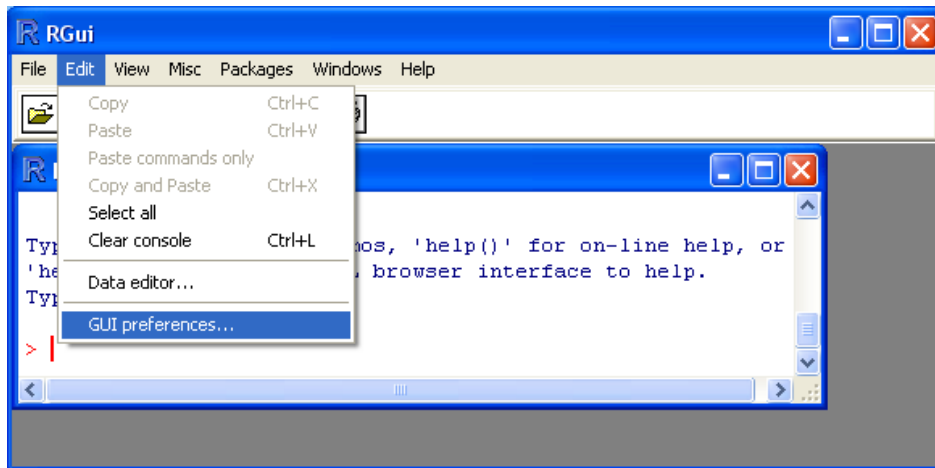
RGui

File Edit View Misc Packages Windows Help

Copy Ctrl+C
Paste Ctrl+V
Paste commands only
Copy and Paste Ctrl+X
Select all
Clear console Ctrl+L
Data editor...
GUI preferences...

R

Typ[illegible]mos, 'help()' for on-line help, or
'he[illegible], browser interface to help.
Typ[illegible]

>